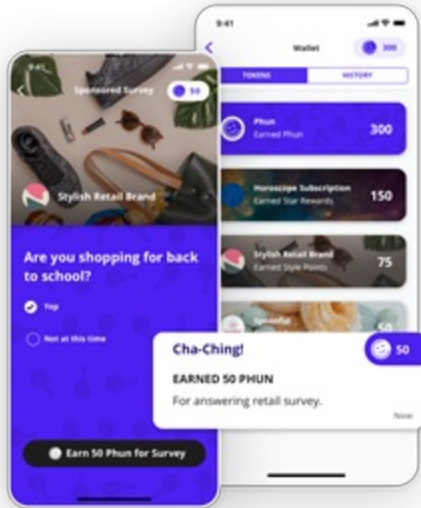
9:41

Sponsored Survey

50

Stylish Retail Brand

Are you shopping for back to school?

Yep

Not at this time

Earn 50 Phun for Survey

9:41

Wallet

300

TOKENS

HISTORY

Phun

Earned Phun

300

Horoscope Subscription

Earned Star Rewards

150

Stylish Retail Brand

Earned Style Points

75

Spoonful

50

Cha-Ching!

50

EARNED 50 PHUN

For answering retail survey.

Now